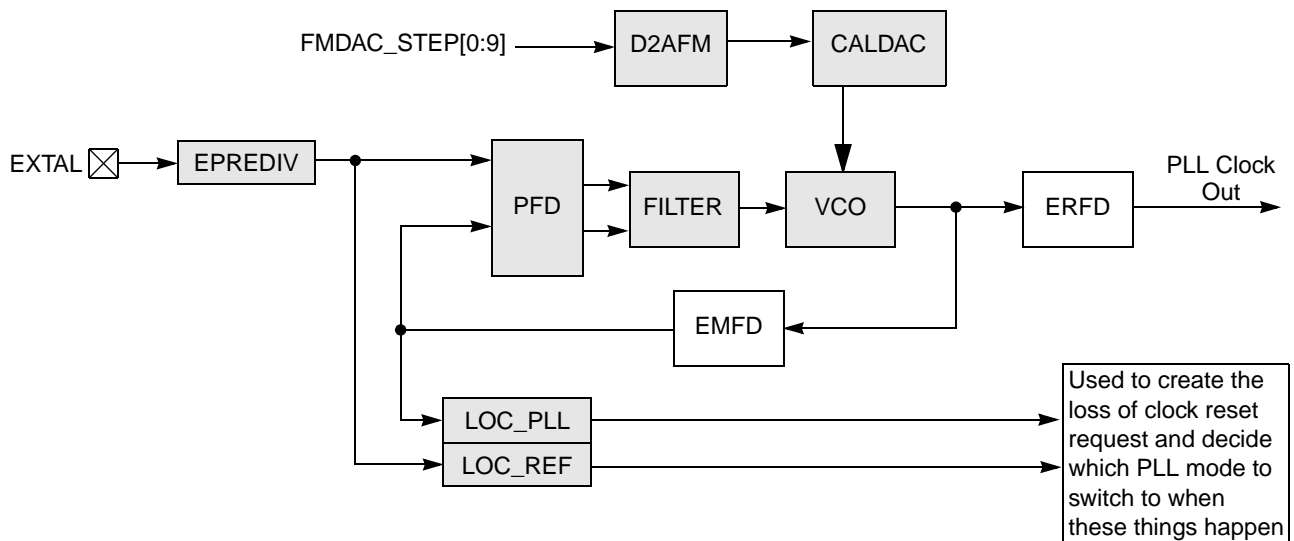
FMDAC_STEP[0:9]

D2AFM

CALDAC

EXTAL

EPREDIV

PFD

FILTER

VCO

PLL Clock Out

ERFD

EMFD

LOC_PLL

LOC_REF

Used to create the loss of clock reset request and decide which PLL mode to switch to when these things happen